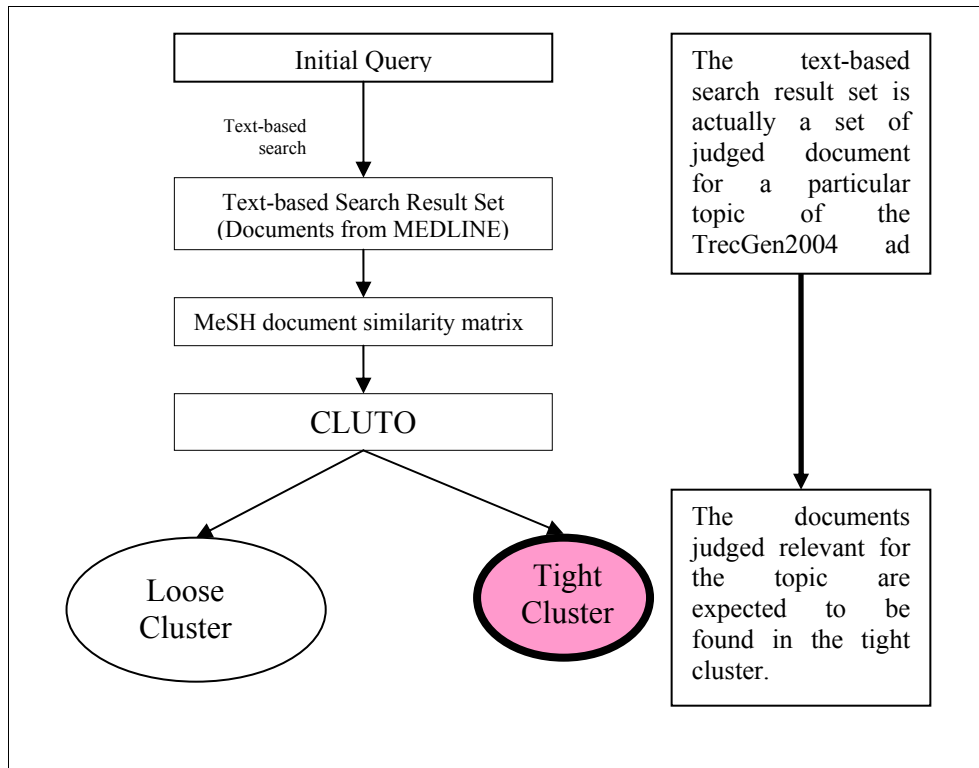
Initial Query

Text-based search

Text-based Search Result Set (Documents from MEDLINE)

MeSH document similarity matrix

CLUTO

Loose Cluster

Tight Cluster

The text-based search result set is actually a set of judged document for a particular topic of the TrecGen2004 ad

The documents judged relevant for the topic are expected to be found in the tight cluster.